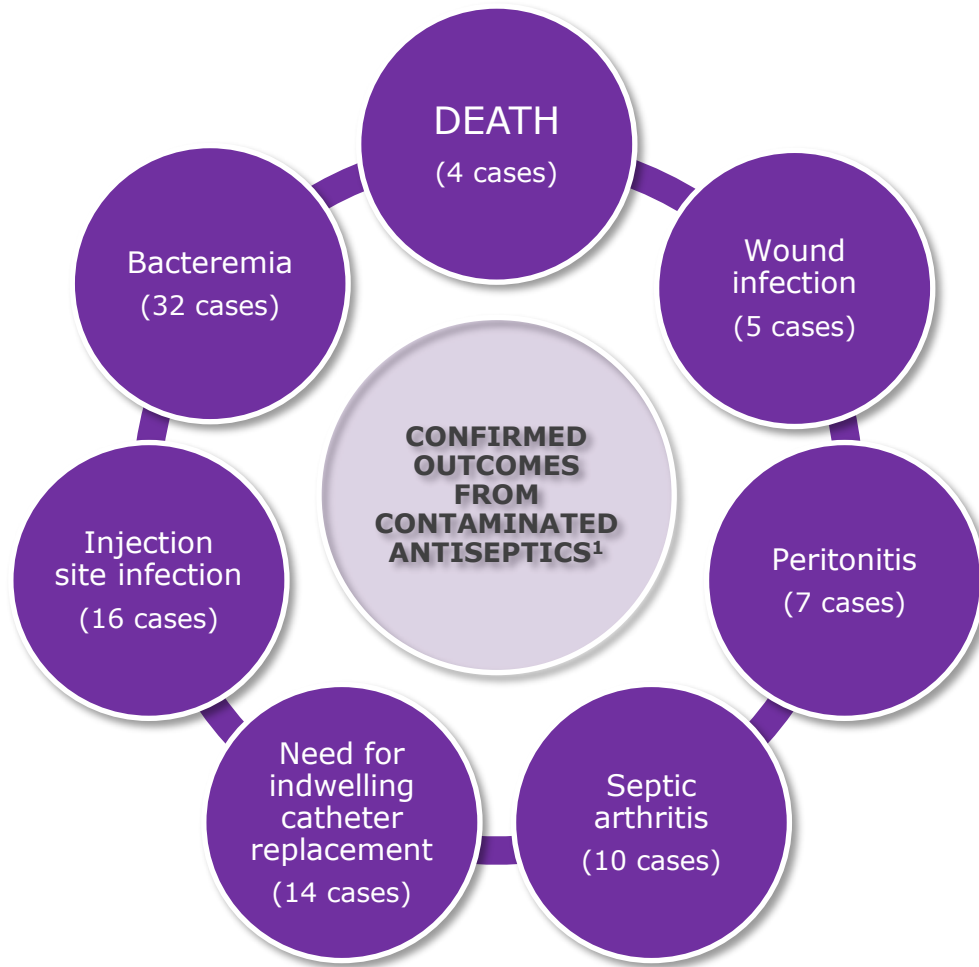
CONFIRMED OUTCOMES FROM CONTAMINATED ANTISEPTICS$^1$

DEATH
(4 cases)

Wound infection
(5 cases)

Peritonitis
(7 cases)

Septic arthritis
(10 cases)

Need for indwelling catheter replacement
(14 cases)

Injection site infection
(16 cases)

Bacteremia
(32 cases)